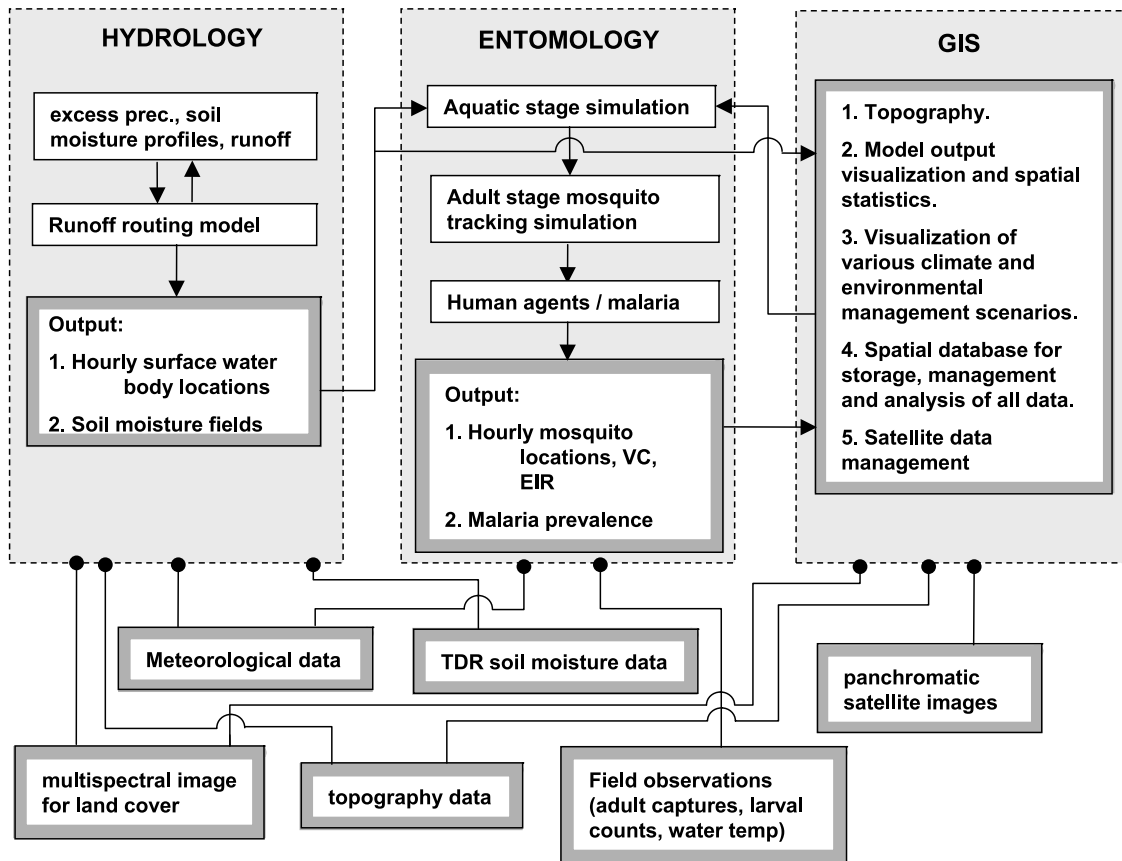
HYDROLOGY

excess prec., soil moisture profiles, runoff

Runoff routing model

Output:

1. Hourly surface water body locations

2. Soil moisture fields

ENTOMOLOGY

Aquatic stage simulation

Adult stage mosquito tracking simulation

Human agents / malaria

Output:

1. Hourly mosquito locations, VC, EIR

2. Malaria prevalence

GIS

1. Topography.

2. Model output visualization and spatial statistics.

3. Visualization of various climate and environmental management scenarios.

4. Spatial database for storage, management and analysis of all data.

5. Satellite data management

Meteorological data

TDR soil moisture data

panchromatic satellite images

multispectral image for land cover

topography data

Field observations (adult captures, larval counts, water temp)